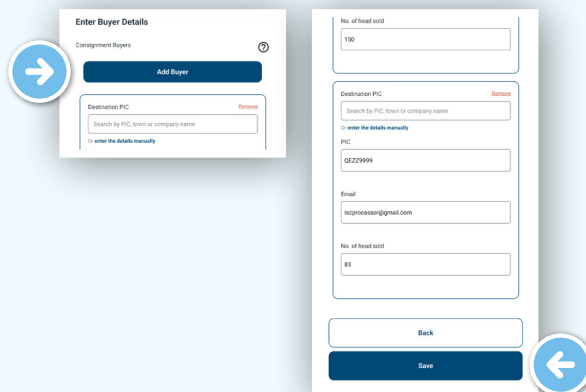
Enter Buyer Details

Consignment Buyers

?

Add Buyer

Destination PIC

Remove

Search by PIC, town or company name

Or enter the details manually

No. of head sold

150

Destination PIC

Remove

Search by PIC, town or company name

Or enter the details manually

PIC

QEZZ9999

Email

lscprocessor@gmail.com

No. of head sold

83

Back

Save